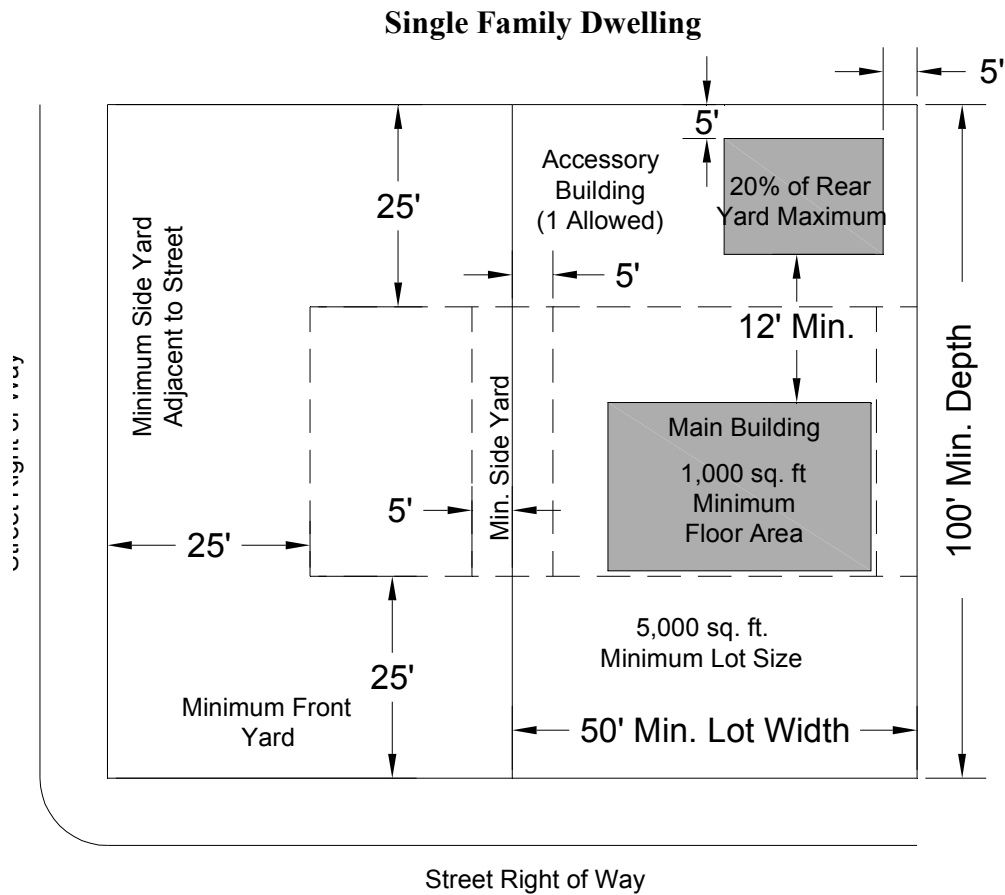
Single Family Dwelling

5'

5'

Accessory Building (1 Allowed)

20% of Rear Yard Maximum

25'

Minimum Side Yard Adjacent to Street

5'

12' Min.

Street Right of Way

Min. Side Yard

Main Building

1,000 sq. ft Minimum Floor Area

100' Min. Depth

5'

25'

5,000 sq. ft. Minimum Lot Size

25'

Minimum Front Yard

50' Min. Lot Width

Street Right of Way